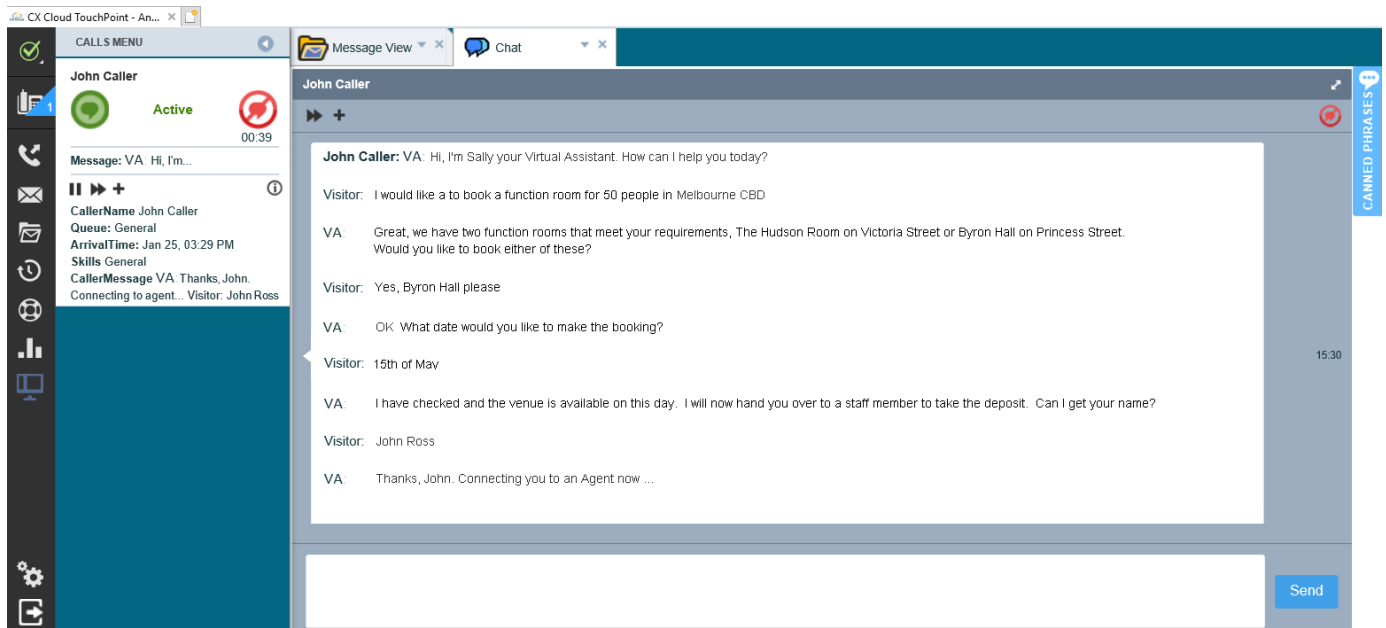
CX Cloud TouchPoint - An...

1

CALLS MENU

John Caller

Active

00:39

Message: VA: Hi, I'm...

CallerName John Caller
Queue: General
ArrivalTime: Jan 25, 03:29 PM
Skills General
CallerMessage VA: Thanks, John. Connecting to agent... Visitor: John Ross

Message View

Chat

John Caller

John Caller: VA: Hi, I'm Sally your Virtual Assistant. How can I help you today?

Visitor: I would like a to book a function room for 50 people in Melbourne CBD

VA: Great, we have two function rooms that meet your requirements, The Hudson Room on Victoria Street or Byron Hall on Princess Street. Would you like to book either of these?

Visitor: Yes, Byron Hall please

VA: OK What date would you like to make the booking?

Visitor: 15th of May

VA: I have checked and the venue is available on this day. I will now hand you over to a staff member to take the deposit. Can I get your name?

Visitor: John Ross

VA: Thanks, John. Connecting you to an Agent now ...

15:30

CANNED PHRASES

Send